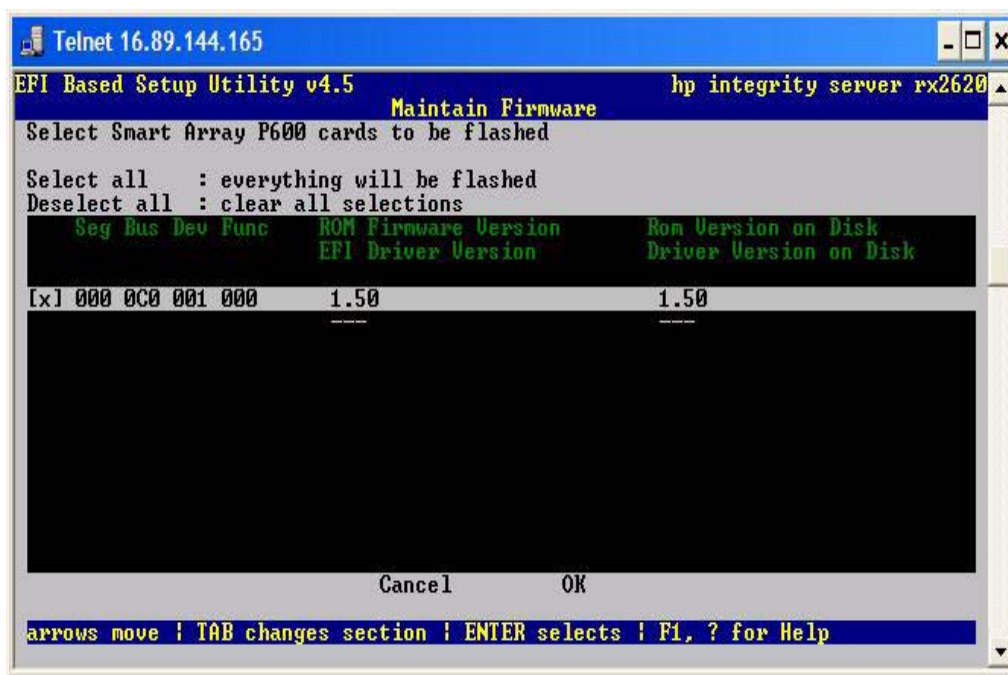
Telnet 16.89.144.165

EFI Based Setup Utility v4.5 hp integrity server rx2620

Maintain Firmware

Select Smart Array P600 cards to be flashed

Select all : everything will be flashed
Deselect all : clear all selections

| Seg Bus Dev Func | ROM Firmware Version<br>EFI Driver Version | Rom Version on Disk<br>Driver Version on Disk |
|---|---|---|
| [x] 000 0C0 001 000 | 1.50<br>---- | 1.50<br>---- |

Cancel OK

arrows move | TAB changes section | ENTER selects | F1, ? for Help